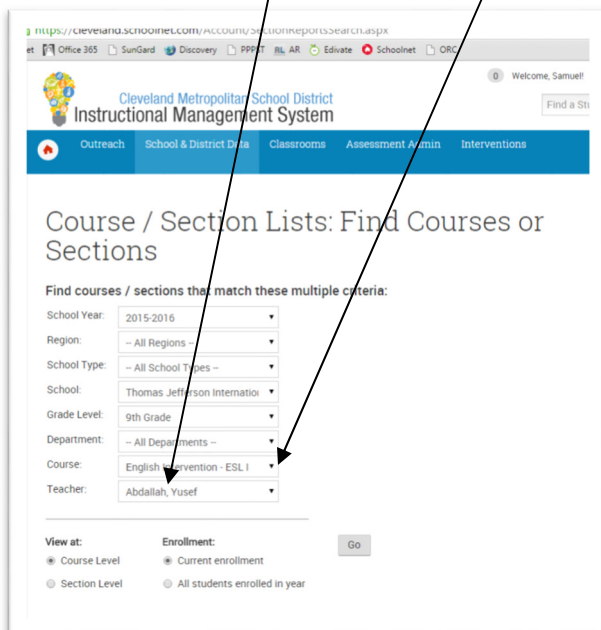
https://cleveland.schoolnet.com/Account/SectionReportsSearch.aspx

et Office 365 SunGard Discovery PPPKT RL AR Edivate Schoolnet ORC

0 Welcome, Samuel!

Cleveland Metropolitan School District
Instructional Management System

Find a Stu

Outreach School & District Data Classrooms Assessment Admin Interventions

Course / Section Lists: Find Courses or Sections

Find courses / sections that match these multiple criteria:

| | |
|---|---|
| School Year: | 2015-2016 |
| Region: | -- All Regions -- |
| School Type: | -- All School Types -- |
| School: | Thomas Jefferson Internation |
| Grade Level: | 9th Grade |
| Department: | -- All Departments -- |
| Course: | English Intervention - ESL I |
| Teacher: | Abdallah, Yusef |

View at:
Course Level
Section Level

Enrollment:
Current enrollment
All students enrolled in year

Go